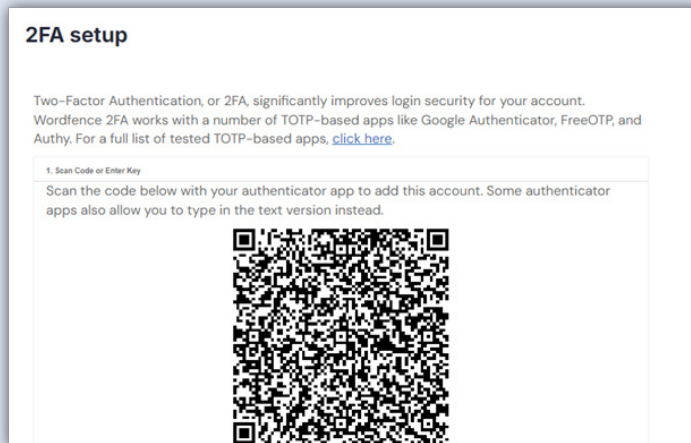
2FA setup

Two-Factor Authentication, or 2FA, significantly improves login security for your account. Wordfence 2FA works with a number of TOTP-based apps like Google Authenticator, FreeOTP, and Authy. For a full list of tested TOTP-based apps, click here.

1. Scan Code or Enter Key

Scan the code below with your authenticator app to add this account. Some authenticator apps also allow you to type in the text version instead.